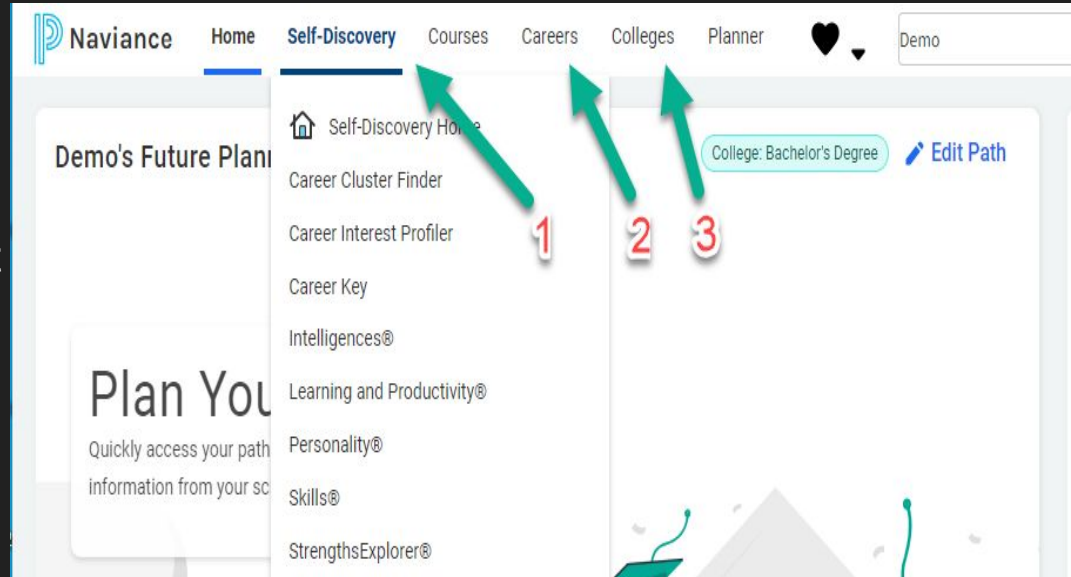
Naviance Home Self-Discovery Courses Careers Colleges Planner Demo

Self-Discovery Home

Career Cluster Finder

Career Interest Profiler

Career Key

Intelligences®

Learning and Productivity®

Personality®

Skills®

StrengthsExplorer®

1 2 3

Demo's Future Plan

College: Bachelor's Degree

Edit Path

Plan You

Quickly access your path

information from your sc